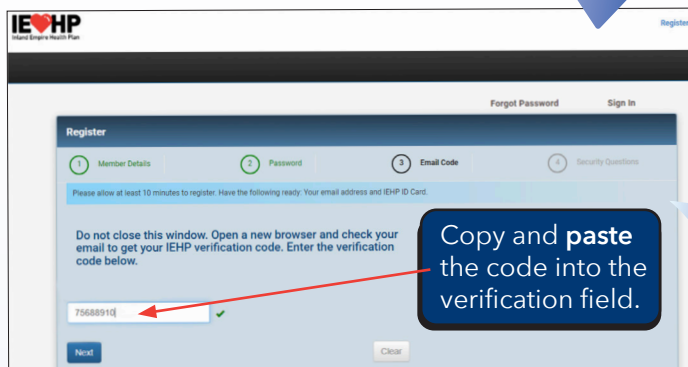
IEHP
Inland Empire Health Plan

Register

Forgot Password Sign In

Register

1 Member Details
2 Password
3 Email Code
4 Security Questions

Please allow at least 10 minutes to register. Have the following ready: Your email address and IEHP ID Card.

Do not close this window. Open a new browser and check your email to get your IEHP verification code. Enter the verification code below.

Copy and **paste** the code into the verification field.

75688910

Next

Clear